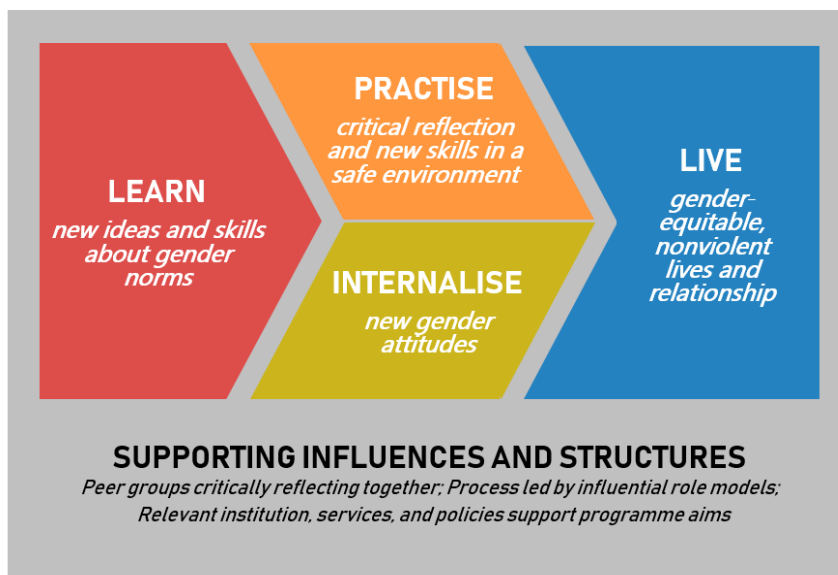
LEARN
new ideas and skills about gender norms

PRACTISE
critical reflection and new skills in a safe environment

INTERNALISE
new gender attitudes

LIVE
gender-equitable, nonviolent lives and relationship

SUPPORTING INFLUENCES AND STRUCTURES
Peer groups critically reflecting together; Process led by influential role models; Relevant institution, services, and policies support programme aims